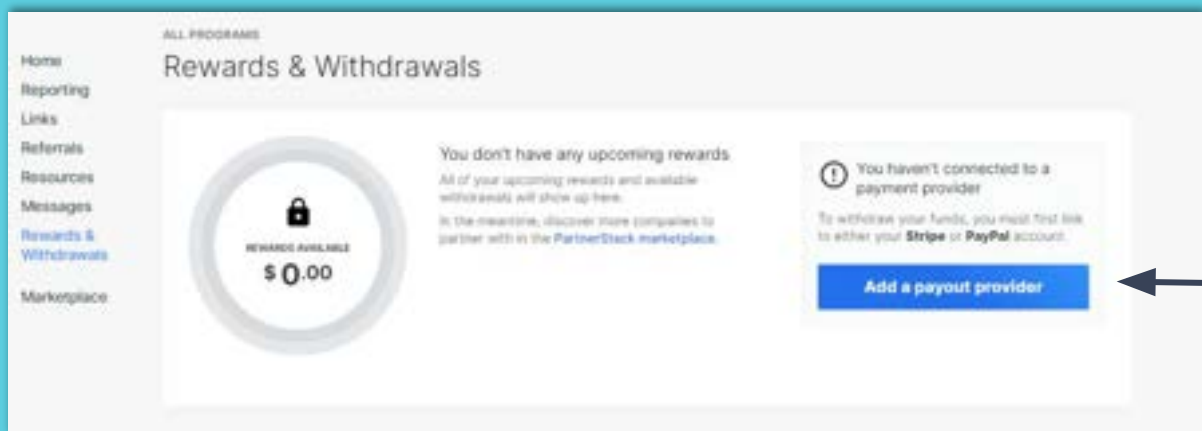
Home
Reporting
Links
Referrals
Resources
Messages
Rewards & Withdrawals

Marketplace

ALL PROGRAMS

Rewards & Withdrawals

REWARDS AVAILABLE

$ 0.00

You don't have any upcoming rewards

All of your upcoming rewards and available withdrawals will show up here.

In the meantime, discover more companies to partner with in the PartnerStack marketplace.

You haven't connected to a payment provider

To withdraw your funds, you must first link to either your Stripe or PayPal account.

Add a payout provider